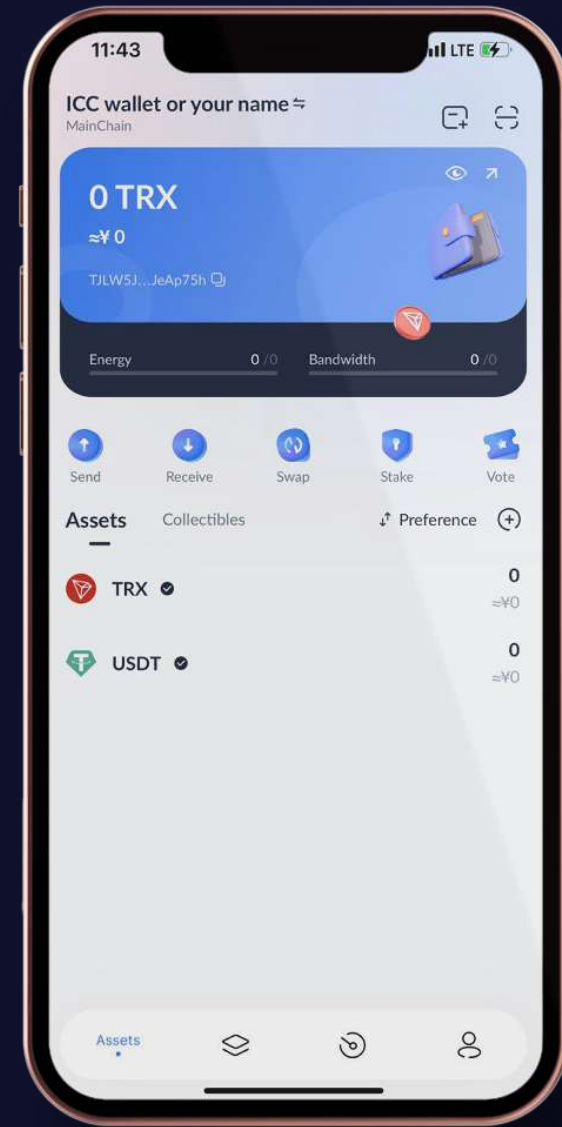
11:43

LTE

ICC wallet or your name ⇋

MainChain

0 TRX

≈¥ 0

TJLW5J...JeAp75h

Energy 0 / 0

Bandwidth 0 / 0

Send

Receive

Swap

Stake

Vote

Assets

Collectibles

Preference

TRX

0

≈¥0

USDT

0

≈¥0

Assets